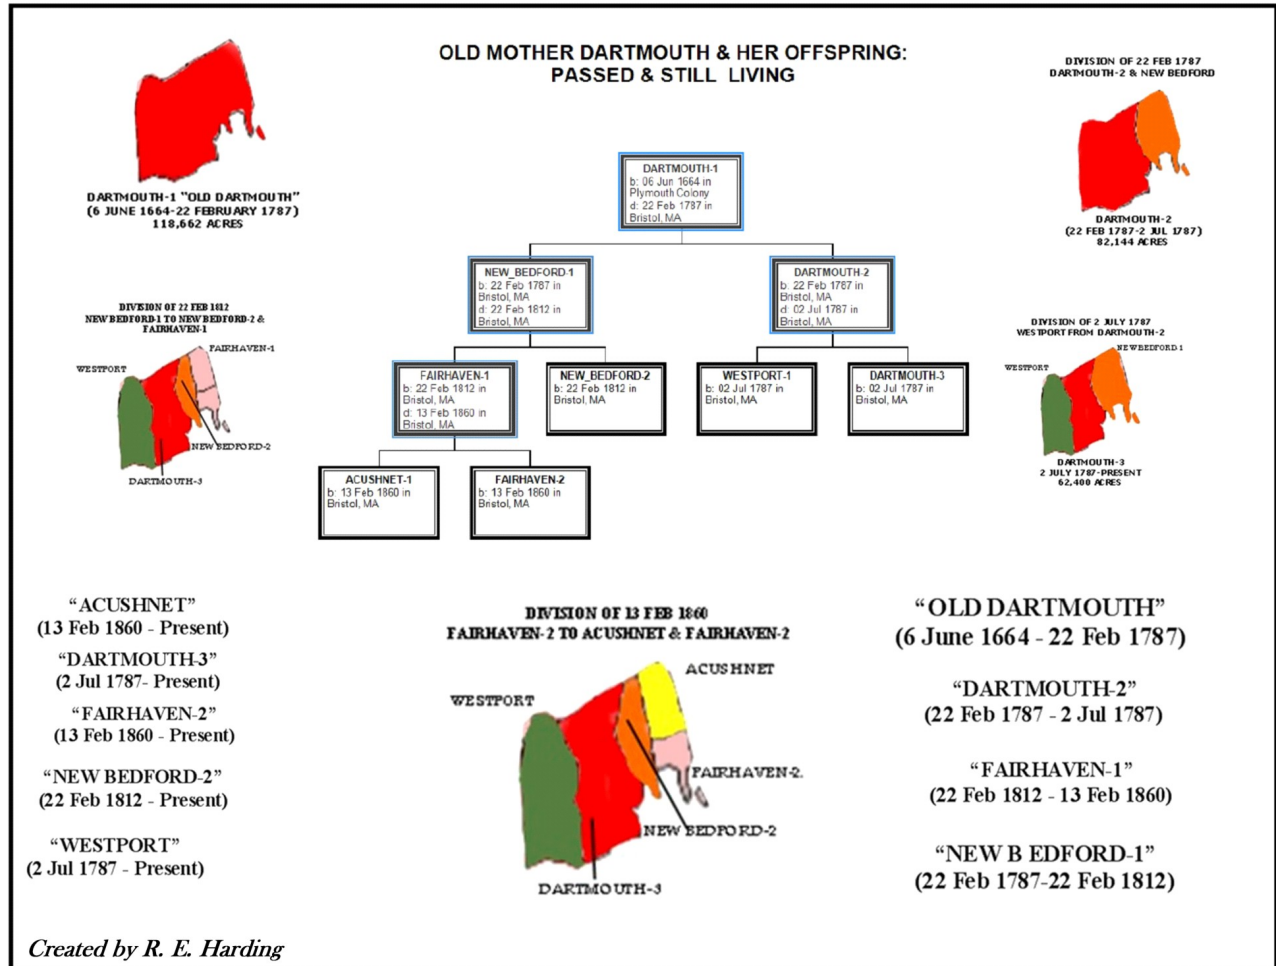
OLD MOTHER DARTMOUTH & HER OFFSPRING:
PASSED & STILL LIVING

DARTMOUTH-1 "OLD DARTMOUTH"
(6 JUNE 1664-22 FEBRUARY 1787)
118,662 ACRES

DIVISION OF 22 FEB 1787
DARTMOUTH-2 & NEW BEDFORD

DARTMOUTH-2
(22 FEB 1787-2 JUL 1787)
82,144 ACRES

DARTMOUTH-1
b: 06 Jun 1664 in Plymouth Colony
d: 22 Feb 1787 in Bristol, MA

NEW_BEDFORD-1
b: 22 Feb 1787 in Bristol, MA
d: 22 Feb 1812 in Bristol, MA

DARTMOUTH-2
b: 22 Feb 1787 in Bristol, MA
d: 02 Jul 1787 in Bristol, MA

DIVISION OF 22 FEB 1812
NEW BEDFORD-1 TO NEW BEDFORD-2 & FAIRHAVEN-1

FAIRHAVEN-1
WESTPORT
NEW BEDFORD-2
DARTMOUTH-3

DIVISION OF 2 JULY 1787
WESTPORT FROM DARTMOUTH-2

NEW BEDFORD 1
WESTPORT

DARTMOUTH-3
2 JULY 1787-PRESENT
62,400 ACRES

FAIRHAVEN-1
b: 22 Feb 1812 in Bristol, MA
d: 13 Feb 1860 in Bristol, MA

NEW_BEDFORD-2
b: 22 Feb 1812 in Bristol, MA

WESTPORT-1
b: 02 Jul 1787 in Bristol, MA

DARTMOUTH-3
b: 02 Jul 1787 in Bristol, MA

ACUSHNET-1
b: 13 Feb 1860 in Bristol, MA

FAIRHAVEN-2
b: 13 Feb 1860 in Bristol, MA

"ACUSHNET"
(13 Feb 1860 - Present)

"DARTMOUTH-3"
(2 Jul 1787- Present)

"FAIRHAVEN-2"
(13 Feb 1860 - Present)

"NEW BEDFORD-2"
(22 Feb 1812 - Present)

"WESTPORT"
(2 Jul 1787 - Present)

DIVISION OF 13 FEB 1860
FAIRHAVEN-2 TO ACUSHNET & FAIRHAVEN-2

ACUSHNET
WESTPORT
FAIRHAVEN-2.
NEW BEDFORD-2
DARTMOUTH-3

"OLD DARTMOUTH"
(6 June 1664 - 22 Feb 1787)

"DARTMOUTH-2"
(22 Feb 1787 - 2 Jul 1787)

"FAIRHAVEN-1"
(22 Feb 1812 - 13 Feb 1860)

"NEW B EDFORD-1"
(22 Feb 1787-22 Feb 1812)

Created by R. E. Harding